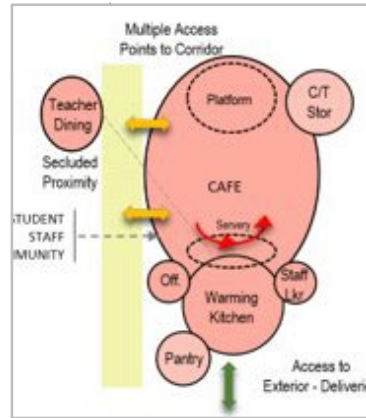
Multiple Access Points to Corridor

Teacher Dining

Platform

C/T Stor

Secluded Proximity

CAFE

STUDENT
STAFF
MUNITY

Servery

Off.

Staff Lkr

Warming Kitchen

Pantry

Access to Exterior - Deliveri